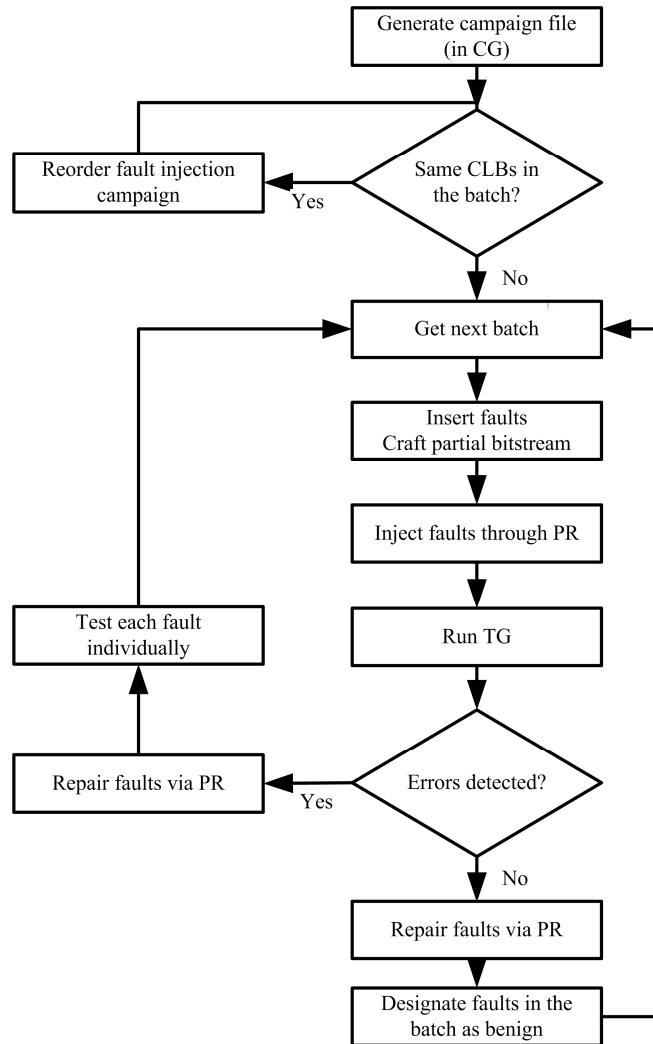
Generate campaign file (in CG)

Reorder fault injection campaign

Yes

Same CLBs in the batch?

No

Get next batch

Insert faults
Craft partial bitstream

Inject faults through PR

Test each fault individually

Run TG

Repair faults via PR

Yes

Errors detected?

No

Repair faults via PR

Designate faults in the batch as benign